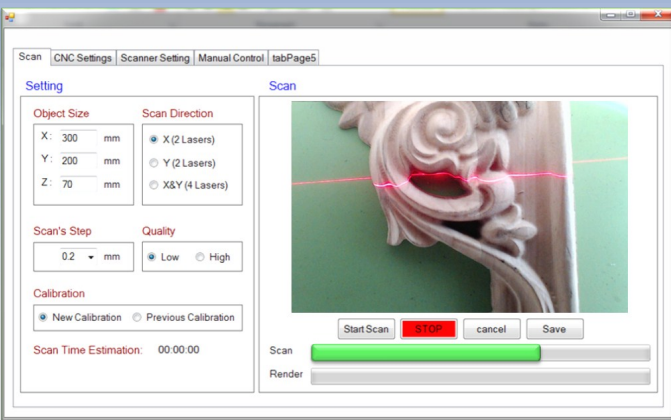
Scan | CNC Settings | Scanner Setting | Manual Control | tabPage5

Setting

Object Size
X: 300 mm
Y: 200 mm
Z: 70 mm

Scan Direction
X (2 Lasers)
Y (2 Lasers)
X&Y (4 Lasers)

Scan's Step
0.2 mm

Quality
Low
High

Calibration
New Calibration
Previous Calibration

Scan Time Estimation: 00:00:00

Scan

Start Scan
STOP
cancel
Save

Scan
Render